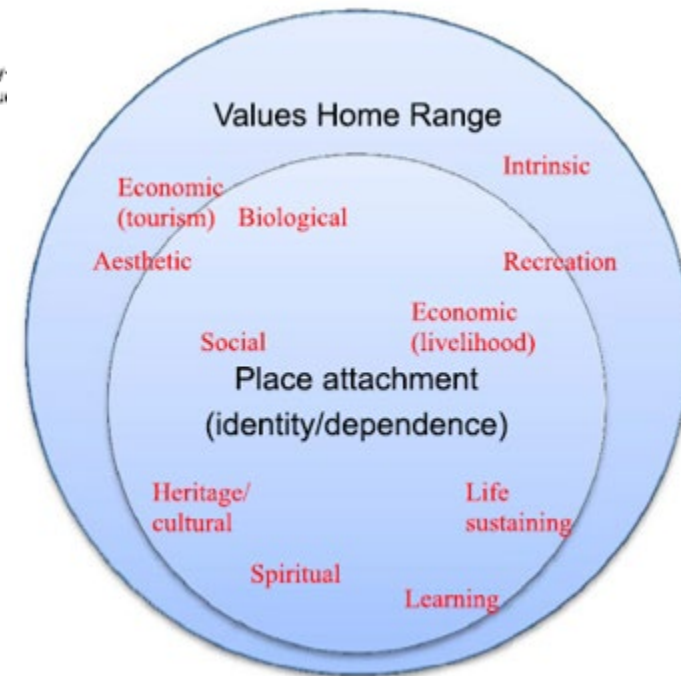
Values Home Range

Intrinsic

Economic (tourism)

Biological

Aesthetic

Recreation

Economic (livelihood)

Social

Place attachment (identity/dependence)

Heritage/ cultural

Life sustaining

Spiritual

Learning